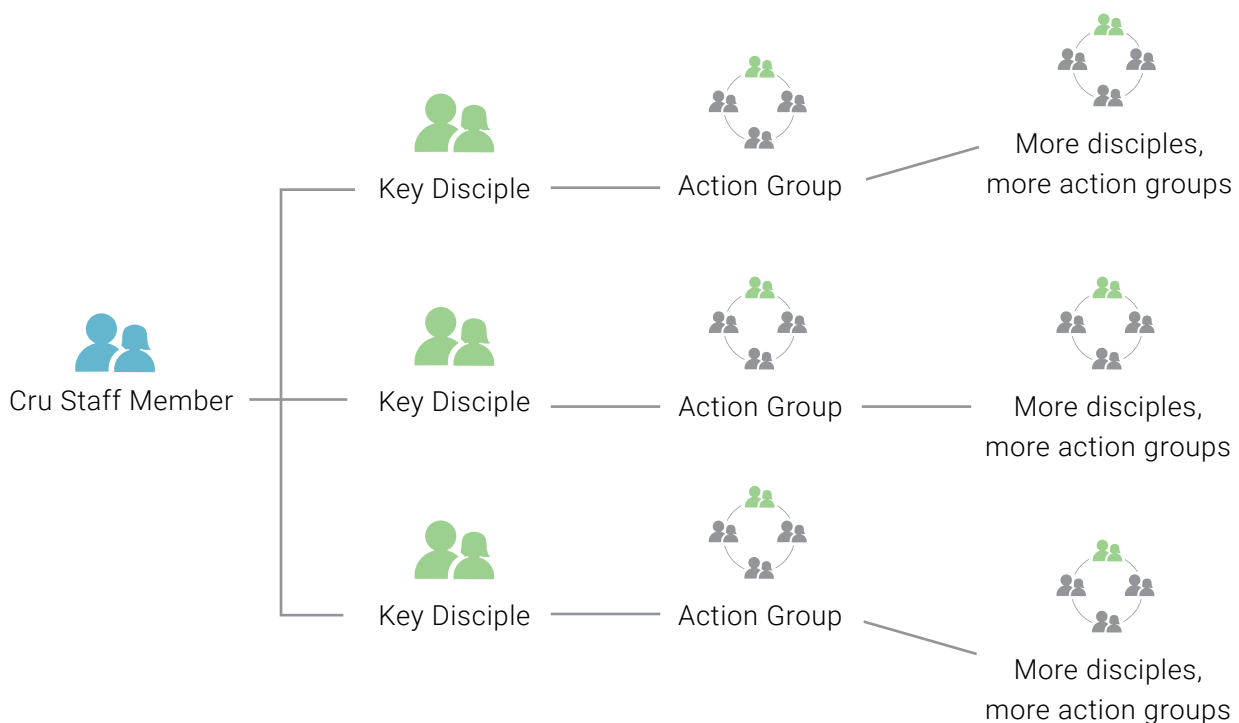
Cru Staff Member

Key Disciple

Action Group

More disciples, more action groups

Key Disciple

Action Group

More disciples, more action groups

Key Disciple

Action Group

More disciples, more action groups